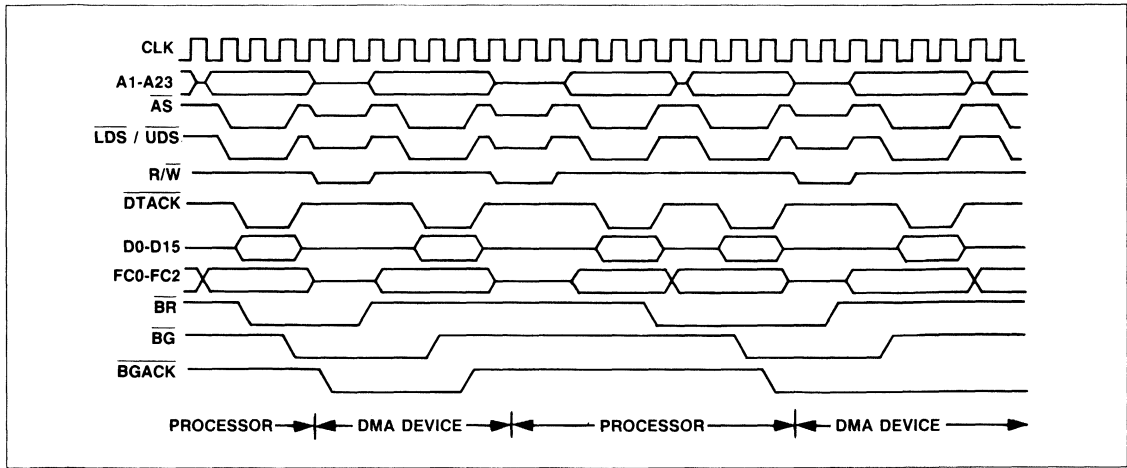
CLK
A1-A23
$\overline{AS}$
$\overline{LDS}$ / $\overline{UDS}$
R/$\overline{W}$
$\overline{DTACK}$
D0-D15
FC0-FC2
$\overline{BR}$
$\overline{BG}$
$\overline{BGACK}$

PROCESSOR
DMA DEVICE
PROCESSOR
DMA DEVICE